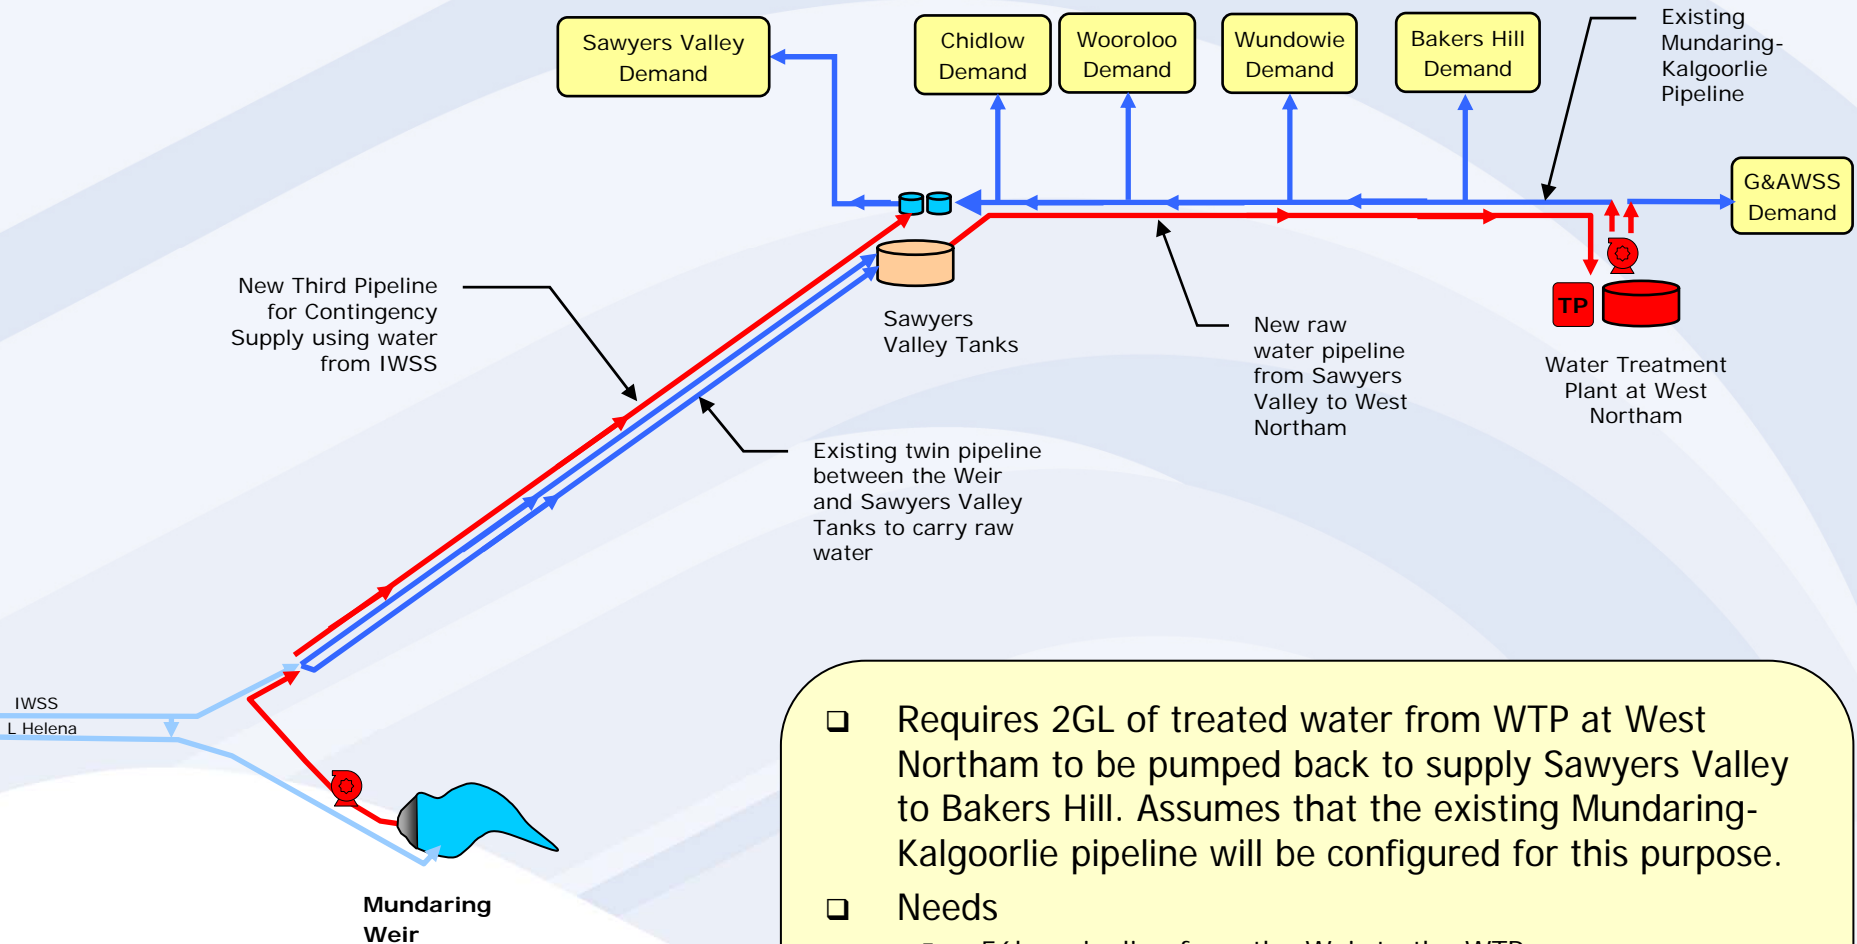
Sawyers Valley Demand

Chidlow Demand

Wooroloo Demand

Wundowie Demand

Bakers Hill Demand

Existing Mundaring-Kalgoorlie Pipeline

G&AWSS Demand

New Third Pipeline for Contingency Supply using water from IWSS

Sawyers Valley Tanks

New raw water pipeline from Sawyers Valley to West Northam

TP

Water Treatment Plant at West Northam

Existing twin pipeline between the Weir and Sawyers Valley Tanks to carry raw water

IWSS

L Helena

Mundaring Weir

❑ Requires 2GL of treated water from WTP at West Northam to be pumped back to supply Sawyers Valley to Bakers Hill. Assumes that the existing Mundaring-Kalgoorlie pipeline will be configured for this purpose.

❑ Needs

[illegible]